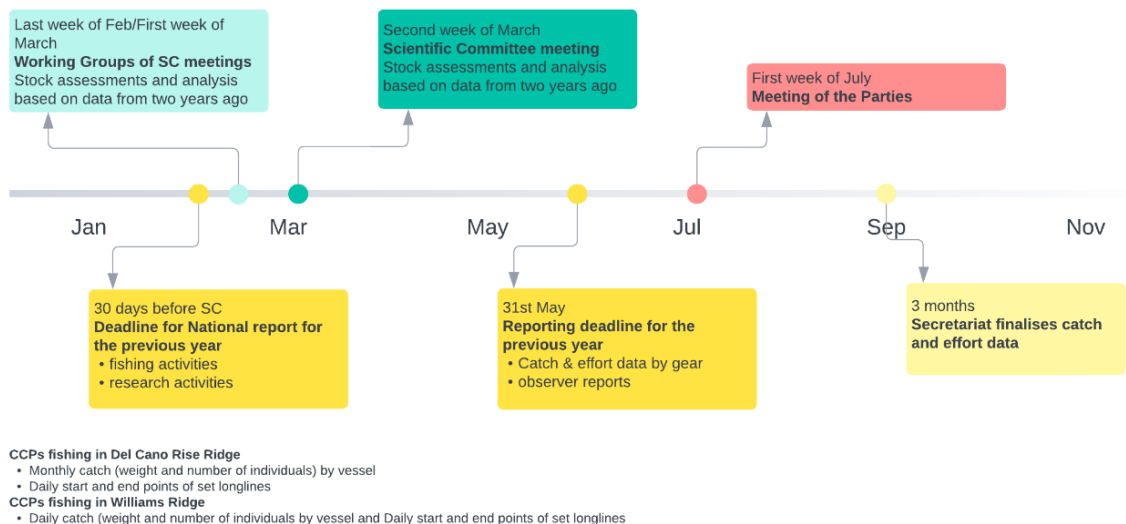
Last week of Feb/First week of March
**Working Groups of SC meetings**
Stock assessments and analysis based on data from two years ago

Second week of March
**Scientific Committee meeting**
Stock assessments and analysis based on data from two years ago

First week of July
**Meeting of the Parties**

Jan
Mar
May
Jul
Sep
Nov

30 days before SC
**Deadline for National report for the previous year**
- fishing activities
- research activities

31st May
**Reporting deadline for the previous year**
- Catch & effort data by gear
- observer reports

3 months
**Secretariat finalises catch and effort data**

**CCPs fishing in Del Cano Rise Ridge**
- Monthly catch (weight and number of individuals) by vessel
- Daily start and end points of set longlines

**CCPs fishing in Williams Ridge**
- Daily catch (weight and number of individuals by vessel and Daily start and end points of set longlines